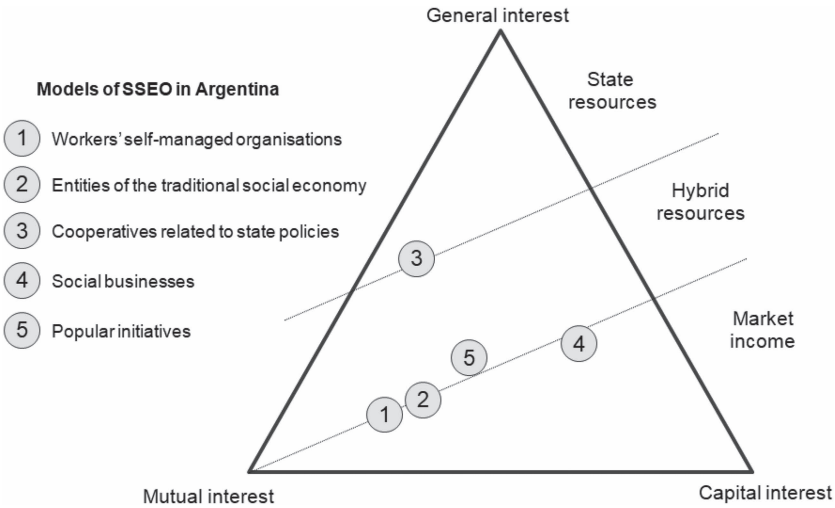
General interest

Models of SSEO in Argentina

1 Workers' self-managed organisations

2 Entities of the traditional social economy

3 Cooperatives related to state policies

4 Social businesses

5 Popular initiatives

State resources

Hybrid resources

Market income

3

5

4

2

1

Mutual interest

Capital interest